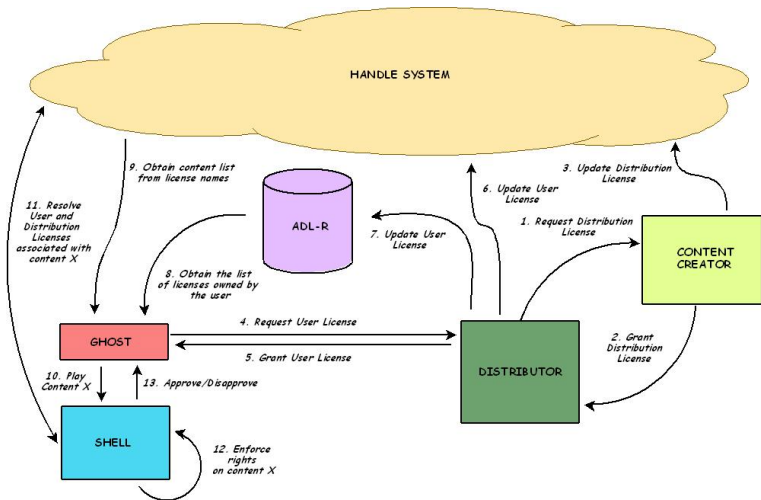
HANDLE SYSTEM

9. Obtain content list from license names

3. Update Distribution License

6. Update User License

11. Resolve User and Distribution Licenses associated with content X

ADL-R

7. Update User License

1. Request Distribution License

CONTENT CREATOR

8. Obtain the list of licenses owned by the user

GHOST

4. Request User License

5. Grant User License

2. Grant Distribution License

DISTRIBUTOR

10. Play Content X

13. Approve/Disapprove

SHELL

12. Enforce rights on content X